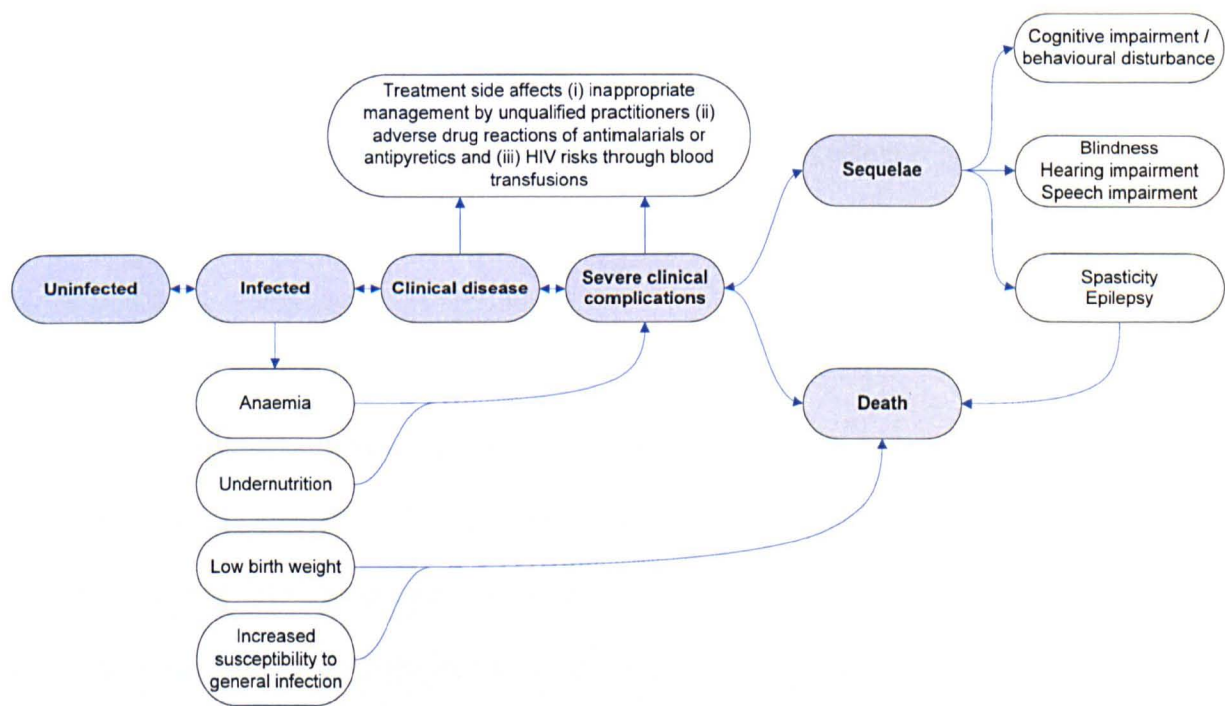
Cognitive impairment / behavioural disturbance

Treatment side affects (i) inappropriate management by unqualified practitioners (ii) adverse drug reactions of antimalarials or antipyretics and (iii) HIV risks through blood transfusions

Sequelae

Blindness
Hearing impairment
Speech impairment

Uninfected

Infected

Clinical disease

Severe clinical complications

Spasticity
Epilepsy

Anaemia

Death

Undernutrition

Low birth weight

Increased susceptibility to general infection